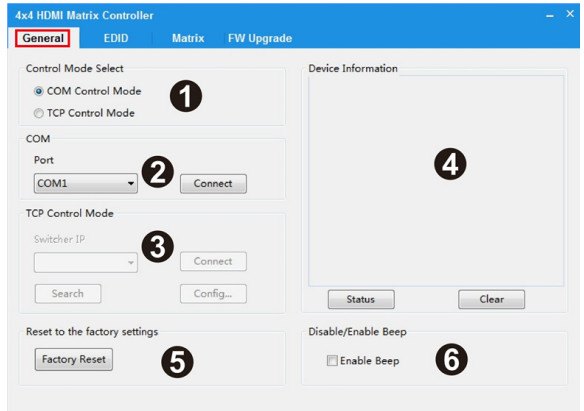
4x4 HDMI Matrix Controller
– ×

General
EDID
Matrix
FW Upgrade

Control Mode Select
COM Control Mode
TCP Control Mode
1

COM
Port
COM1
2
Connect

TCP Control Mode
Switcher IP
3
Connect
Search
Config...

Device Information
4
Status
Clear

Reset to the factory settings
Factory Reset
5

Disable/Enable Beep
Enable Beep
6